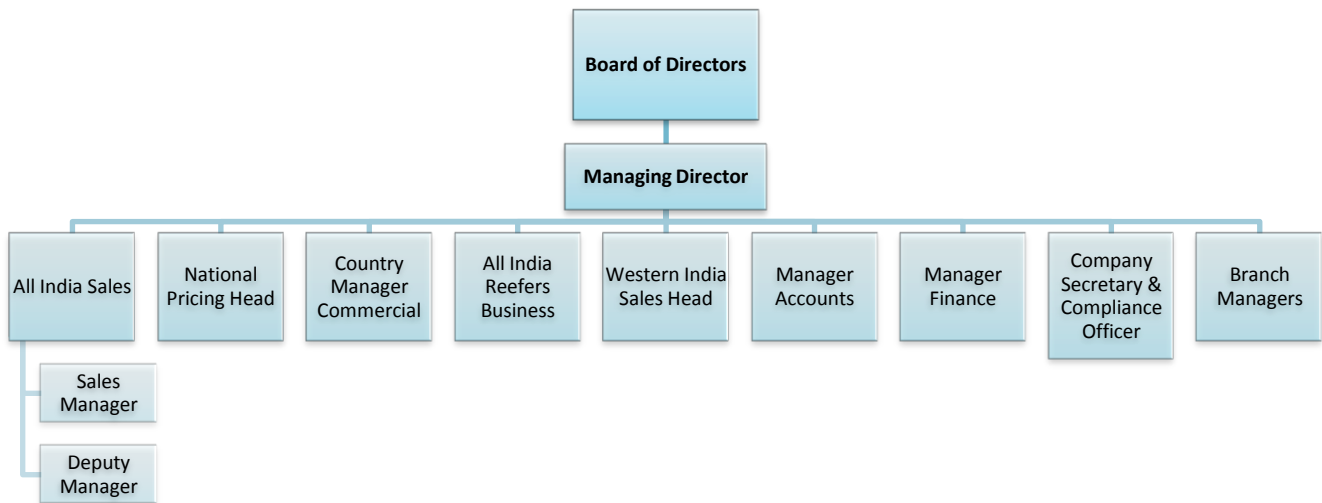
Board of Directors

Managing Director

All India Sales

National Pricing Head

Country Manager Commercial

All India Reefers Business

Western India Sales Head

Manager Accounts

Manager Finance

Company Secretary & Compliance Officer

Branch Managers

Sales Manager

Deputy Manager